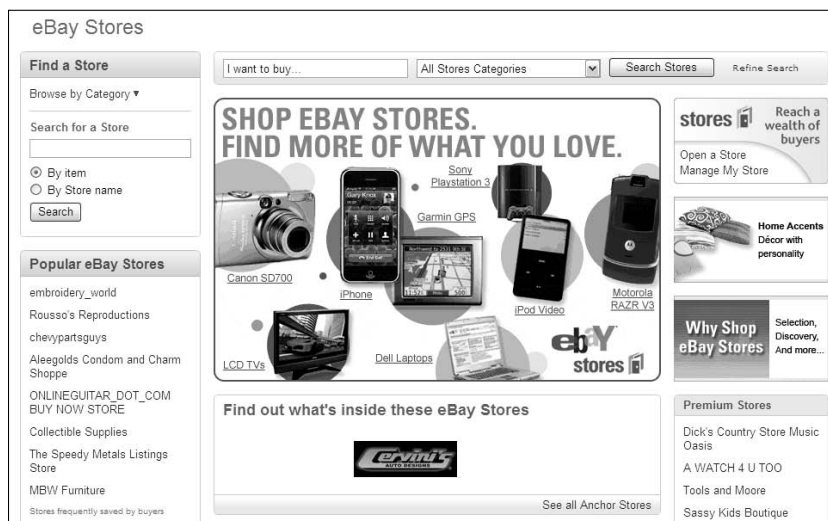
eBay Stores

Find a Store

Browse by Category ▾

Search for a Store

By item

By Store name

Search

Popular eBay Stores

embroidery_world

Rousso's Reproductions

chevypartsguys

Aleegolds Condom and Charm Shoppe

ONLINEGUITAR_DOT_COM BUY NOW STORE

Collectible Supplies

The Speedy Metals Listings Store

MBW Furniture

Stores frequently saved by buyers

I want to buy...

All Stores Categories

Search Stores

Refine Search

SHOP EBAY STORES.
FIND MORE OF WHAT YOU LOVE.

Sony Playstation 3

Garmin GPS

Canon SD700

iPhone

iPod Video

Motorola RAZR V3

LCD TVs

Dell Laptops

ebY stores

stores

Reach a wealth of buyers

Open a Store

Manage My Store

Home Accents Décor with personality

Why Shop eBay Stores

Selection, Discovery, And more...

Find out what's inside these eBay Stores

Cervini's AUTO DESIGNS

See all Anchor Stores

Premium Stores

Dick's Country Store Music Oasis

A WATCH 4 U TOO

Tools and Moore

Sassy Kids Boutique